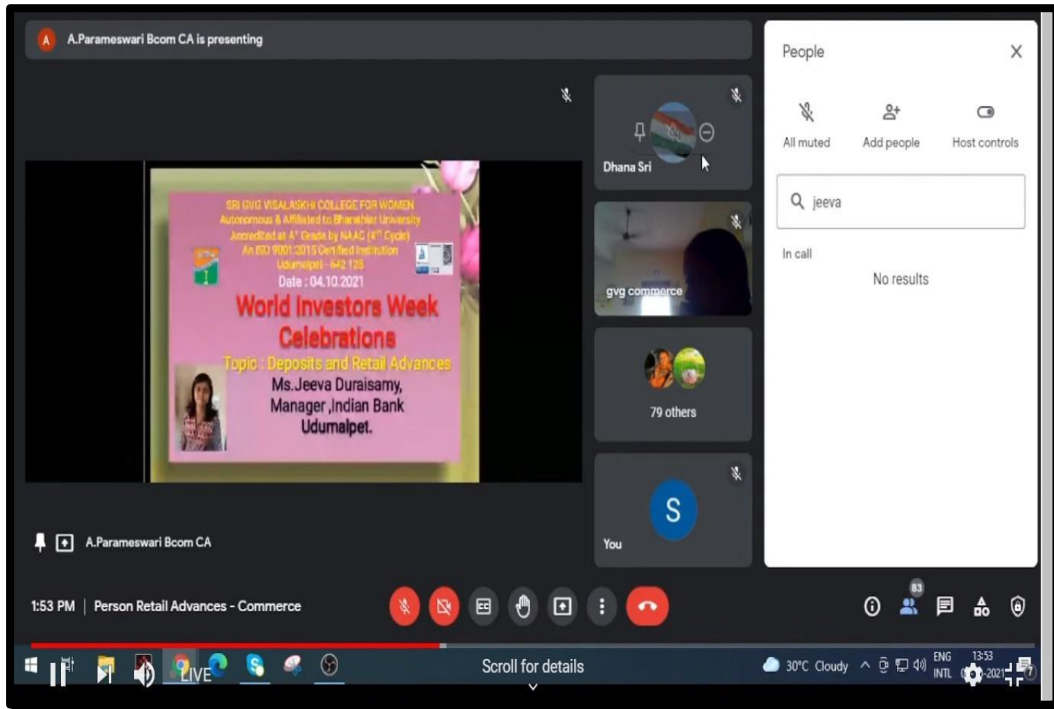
A A.Parameswari Bcom CA is presenting

SRI GVG VISALAKSHI COLLEGE FOR WOMEN
Autonomous & Affiliated to Bharathiar University
Accredited at A+ Grade by NAAC (4th Cycle)
An ISO 9001:2015 Certified Institution
Udumalpet - 642 128
Date : 04.10.2021
World Investors Week Celebrations
Topic : Deposits and Retail Advances
Ms.Jeeva Duraisamy, Manager ,Indian Bank Udumalpet.

Dhana Sri

gvg commerce

79 others

S
You

A.Parameswari Bcom CA

People
All muted
Add people
Host controls
jeeva
In call
No results

1:53 PM | Person Retail Advances - Commerce

83

LIVE

Scroll for details

30°C Cloudy ENG INTL 13:53 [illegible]-2021